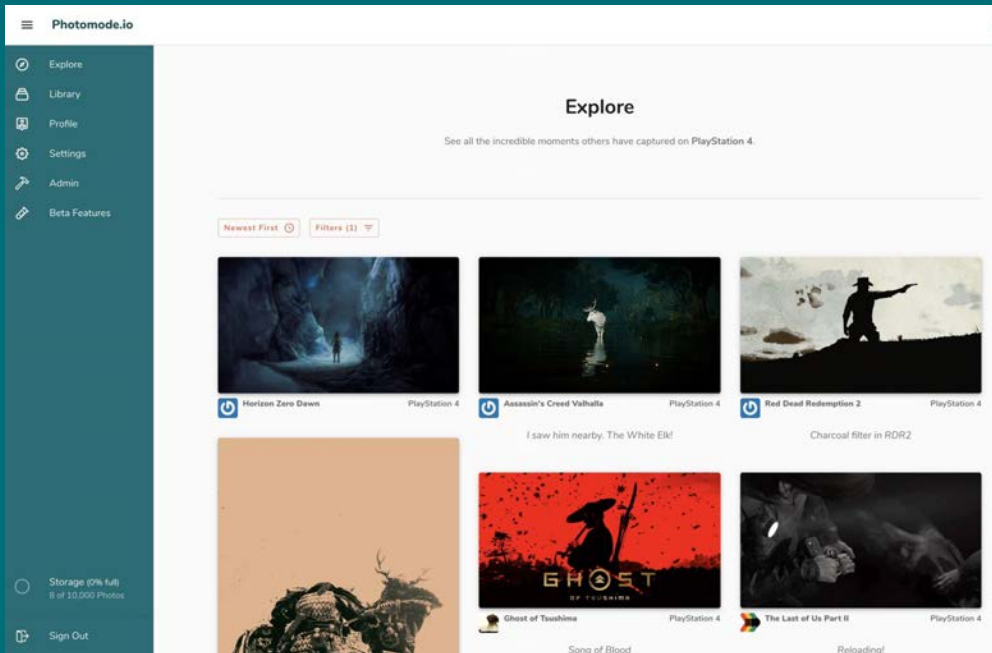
Photomode.io

Explore
Library
Profile
Settings
Admin
Beta Features

Storage (0% full)
8 of 10,000 Photos

Sign Out

Explore

See all the incredible moments others have captured on PlayStation 4.

Newest First

Filters (1)

Horizon Zero Dawn
PlayStation 4

Assassin's Creed Valhalla
PlayStation 4

I saw him nearby. The White Elk!

Red Dead Redemption 2
PlayStation 4

Charcoal filter in RDR2

GHOST
OF TSUSHIMA

Ghost of Tsushima
PlayStation 4

Song of Blood

The Last of Us Part II
PlayStation 4

Reloading!